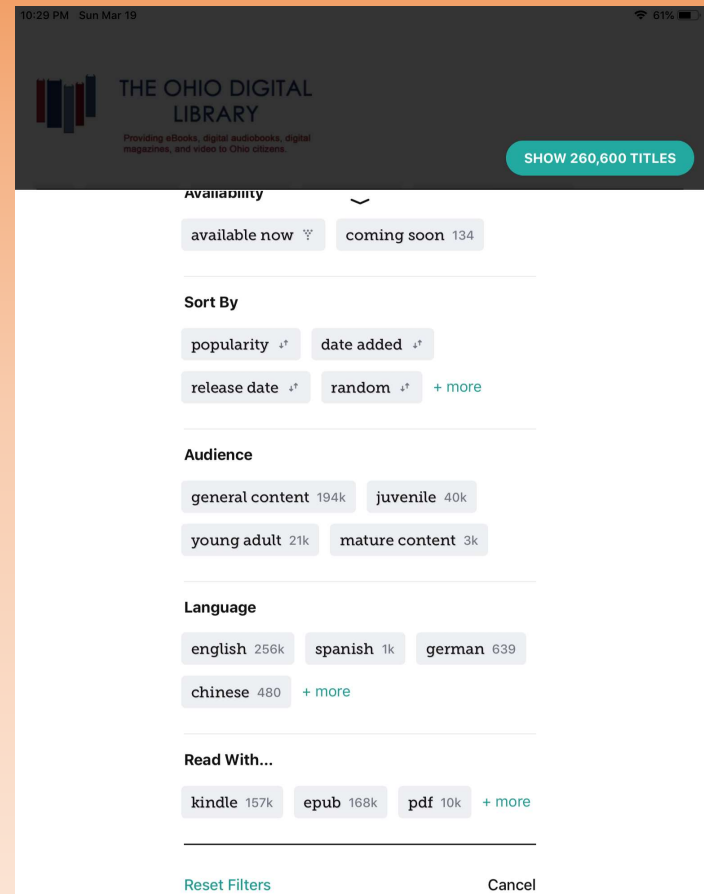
10:29 PM Sun Mar 19

61%

THE OHIO DIGITAL LIBRARY

Providing eBooks, digital audiobooks, digital magazines, and video to Ohio citizens.

SHOW 260,600 TITLES

Availability

available now

coming soon 134

Sort By

popularity

date added

release date

random

+ more

Audience

general content 194k

juvenile 40k

young adult 21k

mature content 3k

Language

english 256k

spanish 1k

german 639

chinese 480

+ more

Read With...

kindle 157k

epub 168k

pdf 10k

+ more

Reset Filters

Cancel